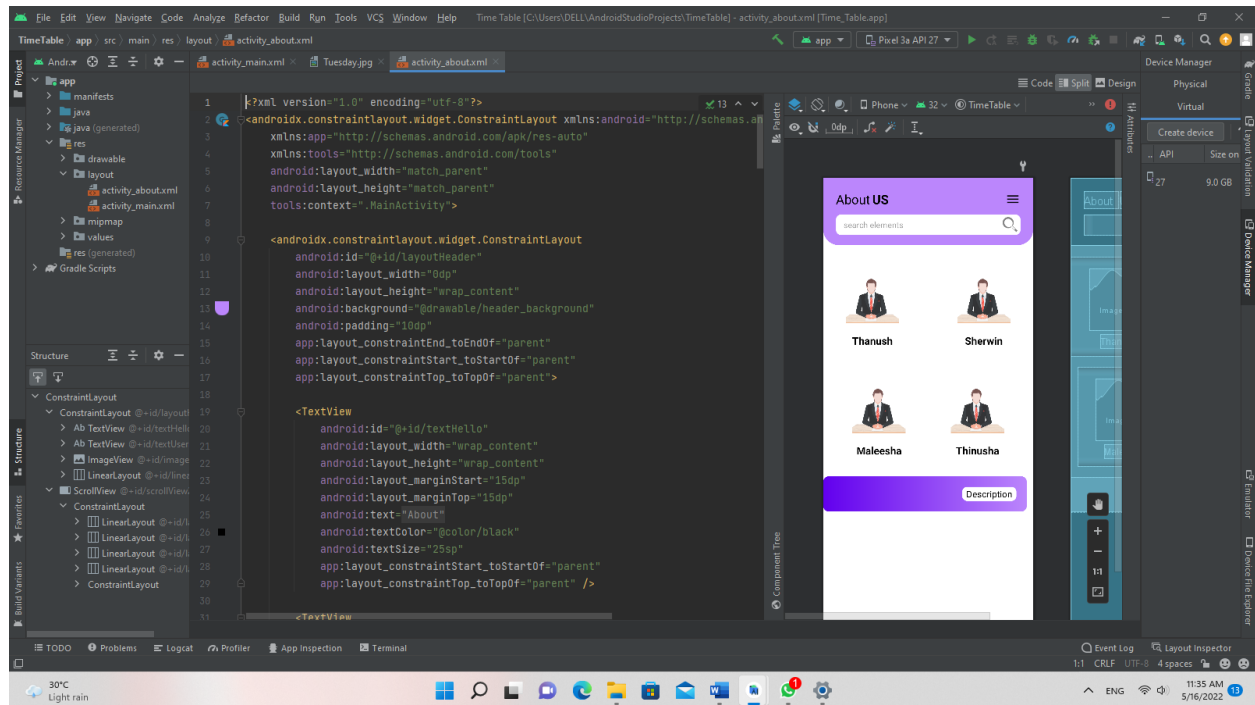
File Edit View Navigate Code Analyze Refactor Build Run Tools VCS Window Help Time Table [C:\Users\DELL\AndroidStudioProjects\TimeTable] - activity_about.xml [Time_Table.app]

TimeTable 〉 app 〉 src 〉 main 〉 res 〉 layout 〉 activity_about.xml

app Pixel 3a API 27

Andr. activity_main.xml × Tuesday.jpg × activity_about.xml ×

Device Manager
Physical
Virtual
Create device
API Size on
27 9.0 GB

Project
app
manifests
java
java (generated)
res
drawable
layout
activity_about.xml
activity_main.xml
mipmap
values
res (generated)
Gradle Scripts

Code Split Design

1 <?xml version="1.0" encoding="utf-8"?>
2 <androidx.constraintlayout.widget.ConstraintLayout xmlns:android="http://schemas.an
3 xmlns:app="http://schemas.android.com/apk/res-auto"
4 xmlns:tools="http://schemas.android.com/tools"
5 android:layout_width="match_parent"
6 android:layout_height="match_parent"
7 tools:context=".MainActivity">
8
9 <androidx.constraintlayout.widget.ConstraintLayout
10 android:id="@+id/layoutHeader"
11 android:layout_width="0dp"
12 android:layout_height="wrap_content"
13 android:background="@drawable/header_background"
14 android:padding="10dp"
15 app:layout_constraintEnd_toEndOf="parent"
16 app:layout_constraintStart_toStartOf="parent"
17 app:layout_constraintTop_toTopOf="parent">
18
19 <TextView
20 android:id="@+id/textHello"
21 android:layout_width="wrap_content"
22 android:layout_height="wrap_content"
23 android:layout_marginStart="15dp"
24 android:layout_marginTop="15dp"
25 android:text="About"
26 android:textColor="@color/black"
27 android:textSize="25sp"
28 app:layout_constraintStart_toStartOf="parent"
29 app:layout_constraintTop_toTopOf="parent" />
30
31 <TextView

13

Palette
Phone 32 TimeTable
0dp
Attributes
Component Tree

About US
search elements
Thanush
Sherwin
Maleesha
Thinusha
Description

About
Image
Thu
Ima
Mal
1:1

Structure
ConstraintLayout
ConstraintLayout @+id/layoutH
Ab TextView @+id/textHello
Ab TextView @+id/textUser
ImageView @+id/image
LinearLayout @+id/line
ScrollView @+id/scrollView
ConstraintLayout
LinearLayout @+id/l
LinearLayout @+id/l
LinearLayout @+id/l
LinearLayout @+id/l
ConstraintLayout

Resource Manager
Favorites
Build Variants
Gradle
Layout Validation
Device Manager
Emulator
Device File Explorer

TODO Problems Logcat Profiler App Inspection Terminal
Event Log Layout Inspector
1:1 CRLF UTF-8 4 spaces

30°C
Light rain
ENG
11:35 AM
5/16/2022
13